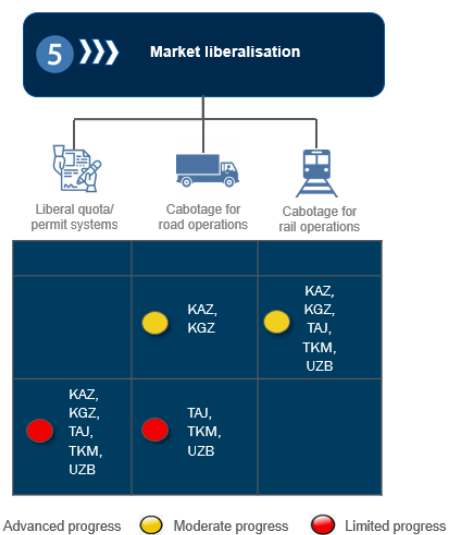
5 Market liberalisation

Liberal quota/ permit systems

Cabotage for road operations

Cabotage for rail operations

| | | |
|---|---|---|
| | | |
| | KAZ, KGZ | KAZ, KGZ, TAJ, TKM, UZB |
| KAZ, KGZ, TAJ, TKM, UZB | TAJ, TKM, UZB | |

Advanced progress Moderate progress Limited progress